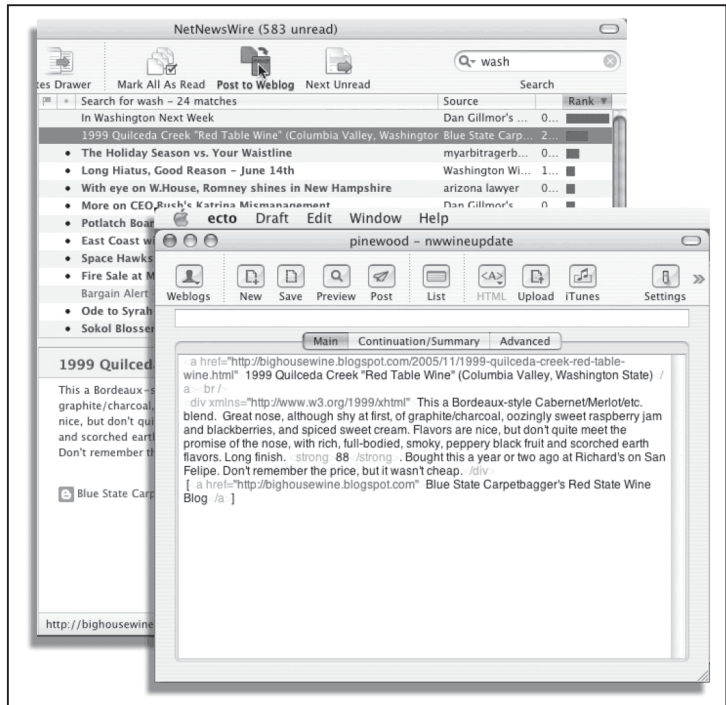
NetNewsWire (583 unread)

es Drawer | Mark All As Read | Post to Weblog | Next Unread

Q- wash

Search

Search for wash – 24 matches | Source | Rank

In Washington Next Week | Dan Gillmor's ... | 0...
1999 Quilceda Creek "Red Table Wine" (Columbia Valley, Washington | Blue State Carp... | 2...
• The Holiday Season vs. Your Waistline | myarbitragerb... | 0...
• Long Hiatus, Good Reason – June 14th | Washington Wi... | 1...
• With eye on W.House, Romney shines in New Hampshire | arizona lawyer | 0...
• More on CEO,Bush's Katrina Mismanagement | Dan Gillmor's | 0
• Potlatch Boar
• East Coast w
• Space Hawks
• Fire Sale at M
Bargain Alert
• Ode to Syrah
• Sokol Blosser

1999 Quilced

This a Bordeaux–s graphite/charcoal, nice, but don't qu and scorched eart Don't remember t

Blue State Carp

http://bighousewine

ecto Draft Edit Window Help

pinewood – nwwineupdate

Weblogs | New | Save | Preview | Post | List | HTML | Upload | iTunes | Settings

Main | Continuation/Summary | Advanced

a href="http://bighousewine.blogspot.com/2005/11/1999-quilceda-creek-red-table-wine.html" 1999 Quilceda Creek "Red Table Wine" (Columbia Valley, Washington State) /a br /
div xmlns="http://www.w3.org/1999/xhtml" This a Bordeaux-style Cabernet/Merlot/etc. blend. Great nose, although shy at first, of graphite/charcoal, oozingly sweet raspberry jam and blackberries, and spiced sweet cream. Flavors are nice, but don't quite meet the promise of the nose, with rich, full-bodied, smoky, peppery black fruit and scorched earth flavors. Long finish. strong 88 /strong . Bought this a year or two ago at Richard's on San Felipe. Don't remember the price, but it wasn't cheap. /div
[ a href="http://bighousewine.blogspot.com" Blue State Carpetbagger's Red State Wine Blog /a ]